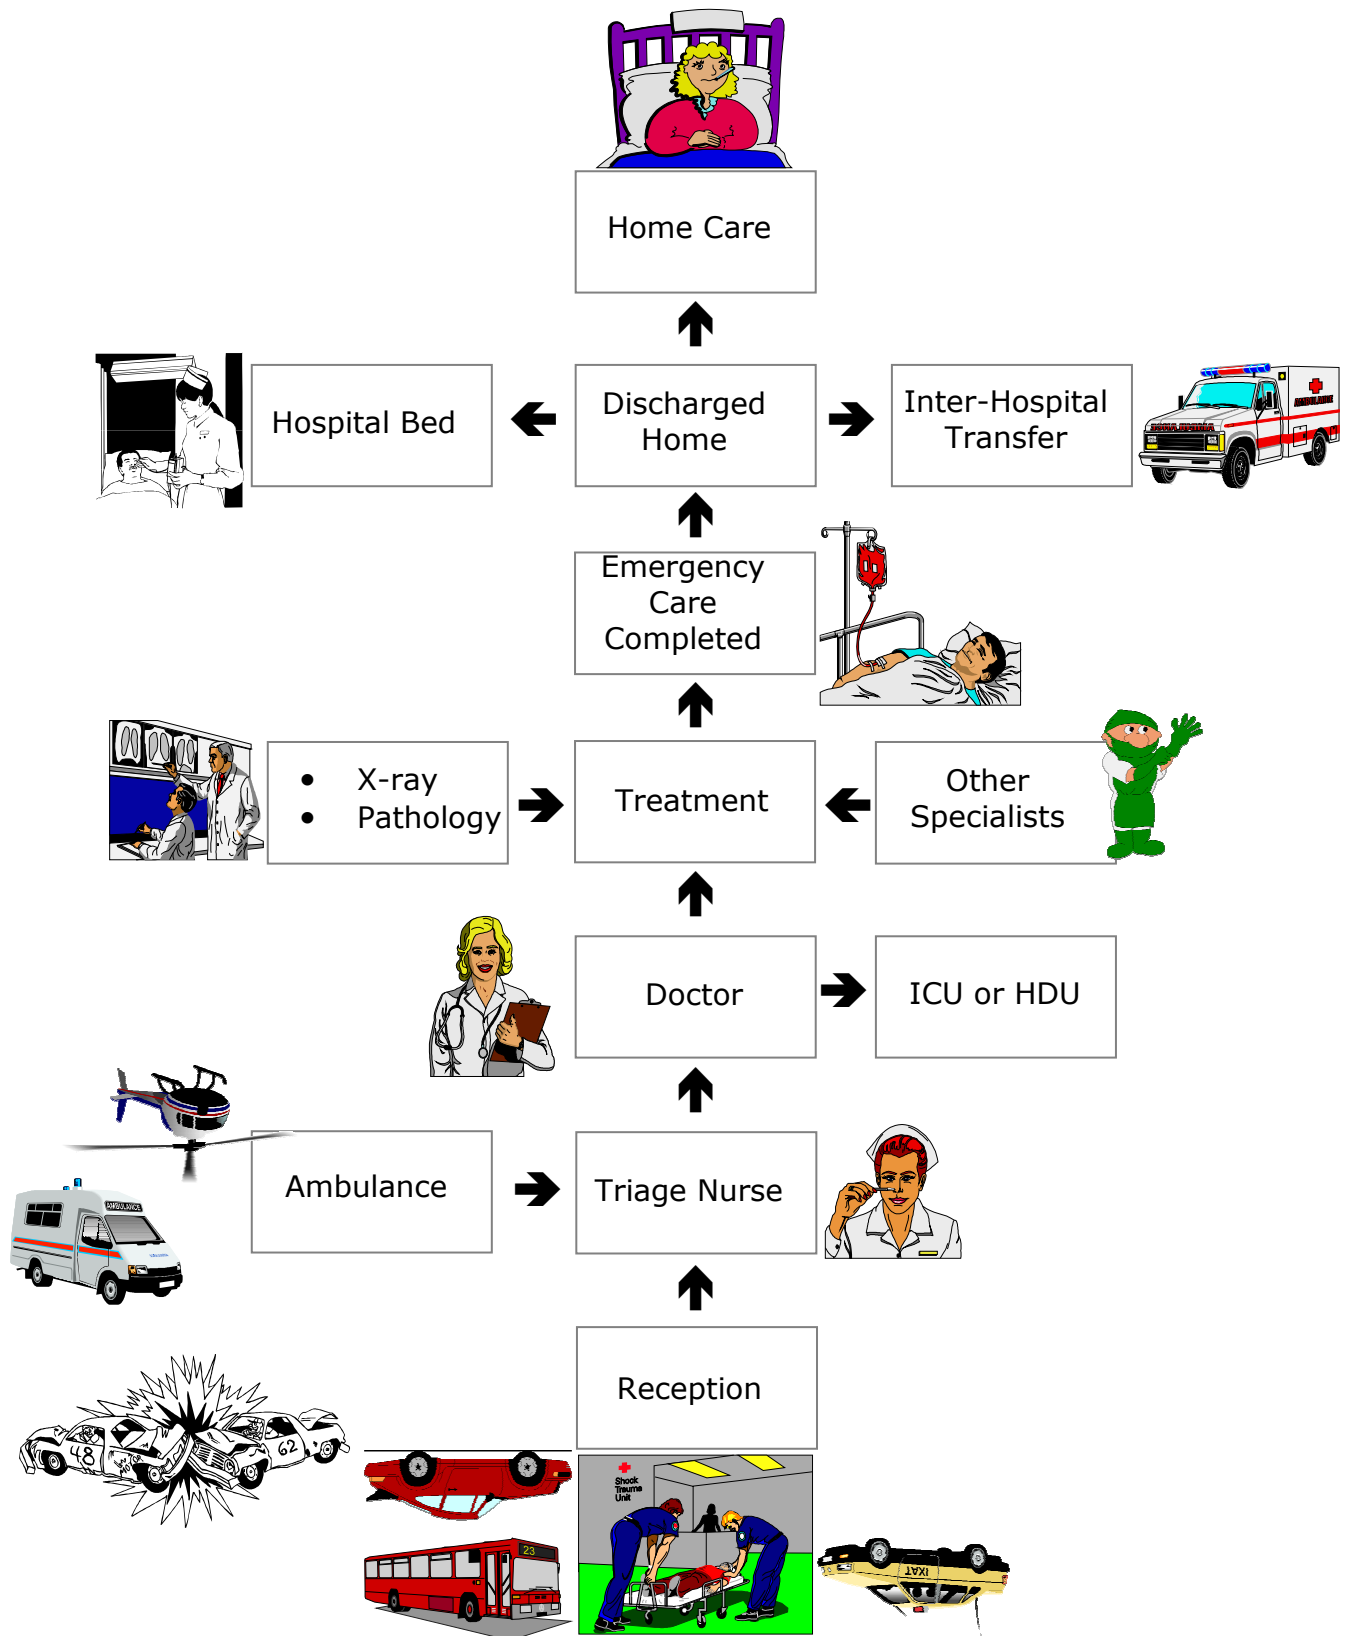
Home Care

Hospital Bed

Discharged Home

Inter-Hospital Transfer

AMBULANCE

Emergency Care Completed

- X-ray
- Pathology

Treatment

Other Specialists

Doctor

ICU or HDU

AMBULANCE

Ambulance

Triage Nurse

Reception

48

62

23

Shock Trauma Unit

TAXI